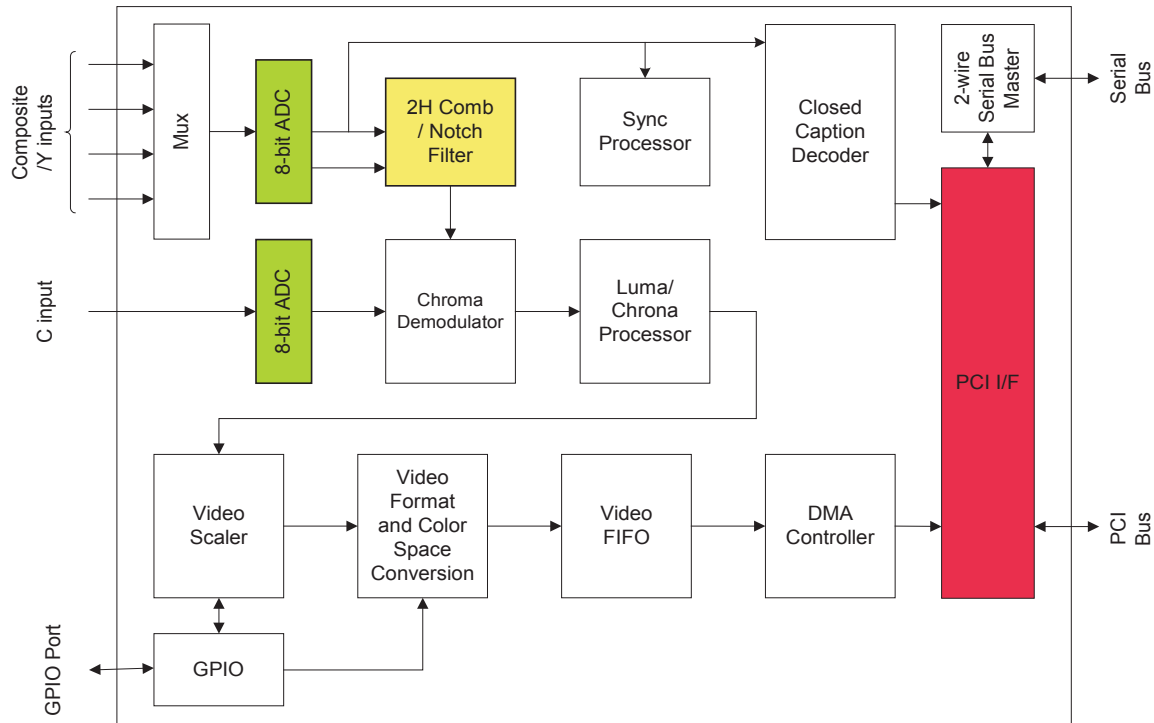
Composite /Y inputs

Mux

8-bit ADC

2H Comb / Notch Filter

Sync Processor

Closed Caption Decoder

2-wire Serial Bus Master

Serial Bus

C input

8-bit ADC

Chroma Demodulator

Luma/ Chrona Processor

PCI I/F

Video Scaler

Video Format and Color Space Conversion

Video FIFO

DMA Controller

PCI Bus

GPIO Port

GPIO